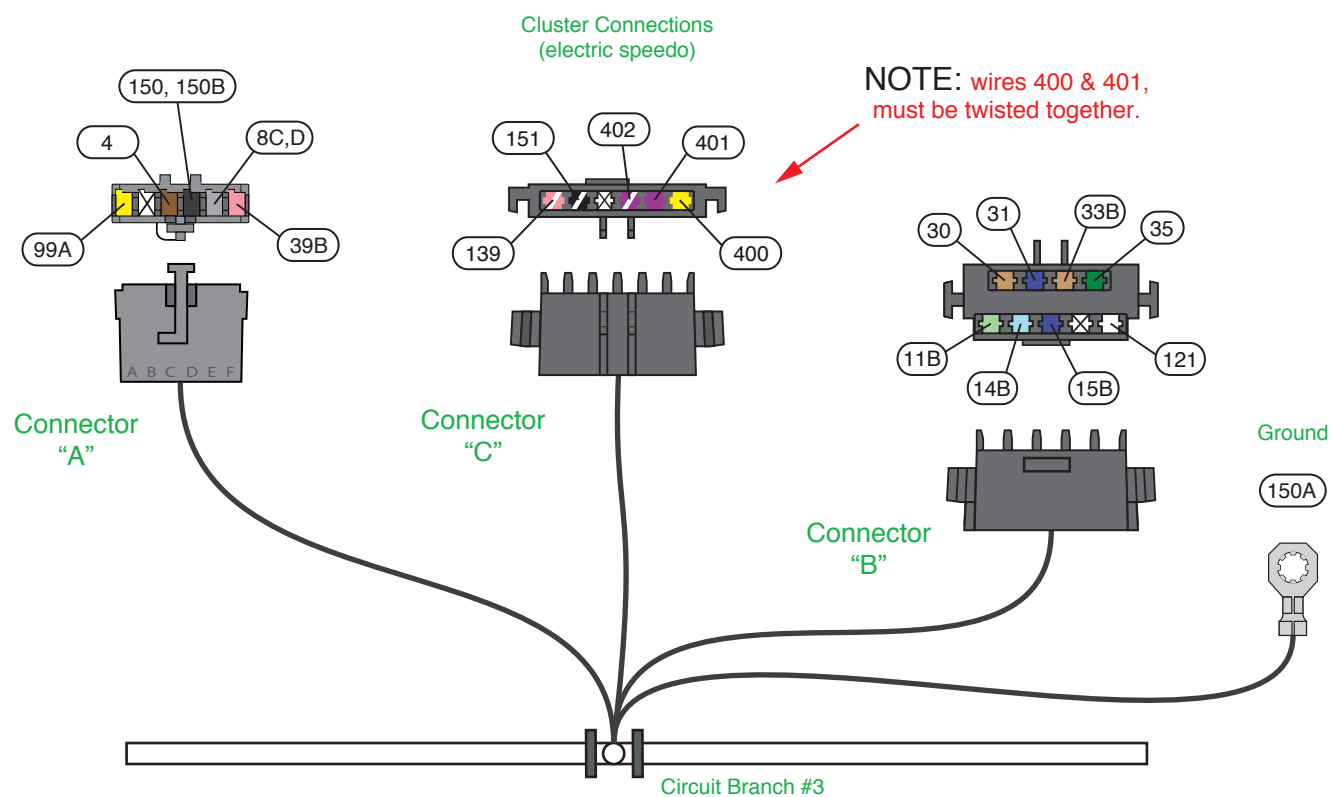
Cluster Connections
(electric speedo)

NOTE: wires 400 & 401, must be twisted together.

150, 150B

4

8C,D

99A

39B

A B C D E F

Connector "A"

151

402

401

139

400

Connector "C"

30

31

33B

35

11B

14B

15B

121

Connector "B"

Ground

150A

Circuit Branch #3